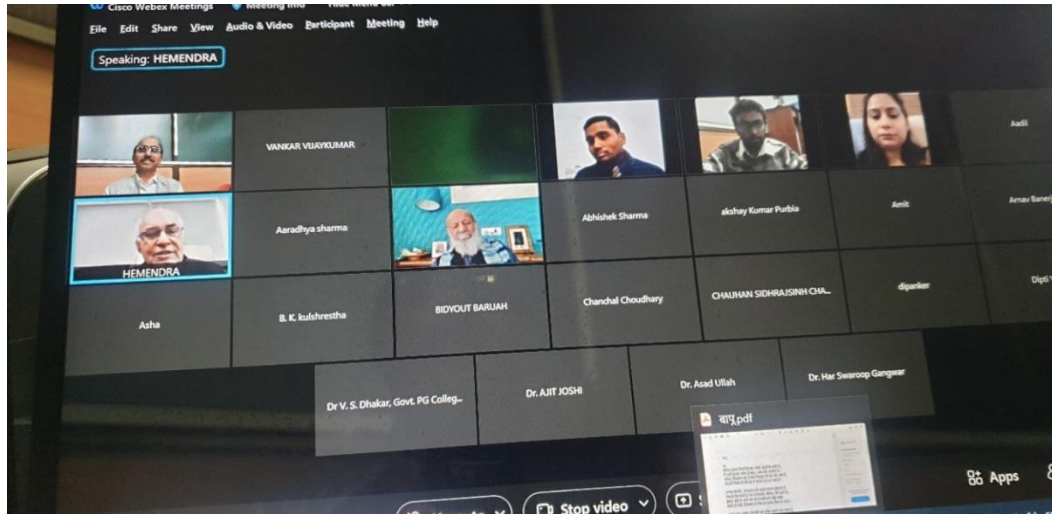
Cisco Webex Meetings Meeting Info

File Edit Share View Audio & Video Participant Meeting Help

Speaking: HEMENDRA

VANKAR VIJAYKUMAR

Aadit

HEMENDRA

Aaradhya sharma

Abhishek Sharma

akshay Kumar Purbia

Amit

Arnav Banerj

Asha

B. K. kulshrestha

BIDYOUT BARUAH

Chanchal Choudhary

CHAUHAN SIDHRAJSINH CHA...

dipanker

Dipti

Dr V. S. Dhakar, Govt. PG Colleg...

Dr. AJIT JOSHI

Dr. Asad Ullah

Dr. Har Swaroop Gangwar

बापू.pdf

Stop video

Apps